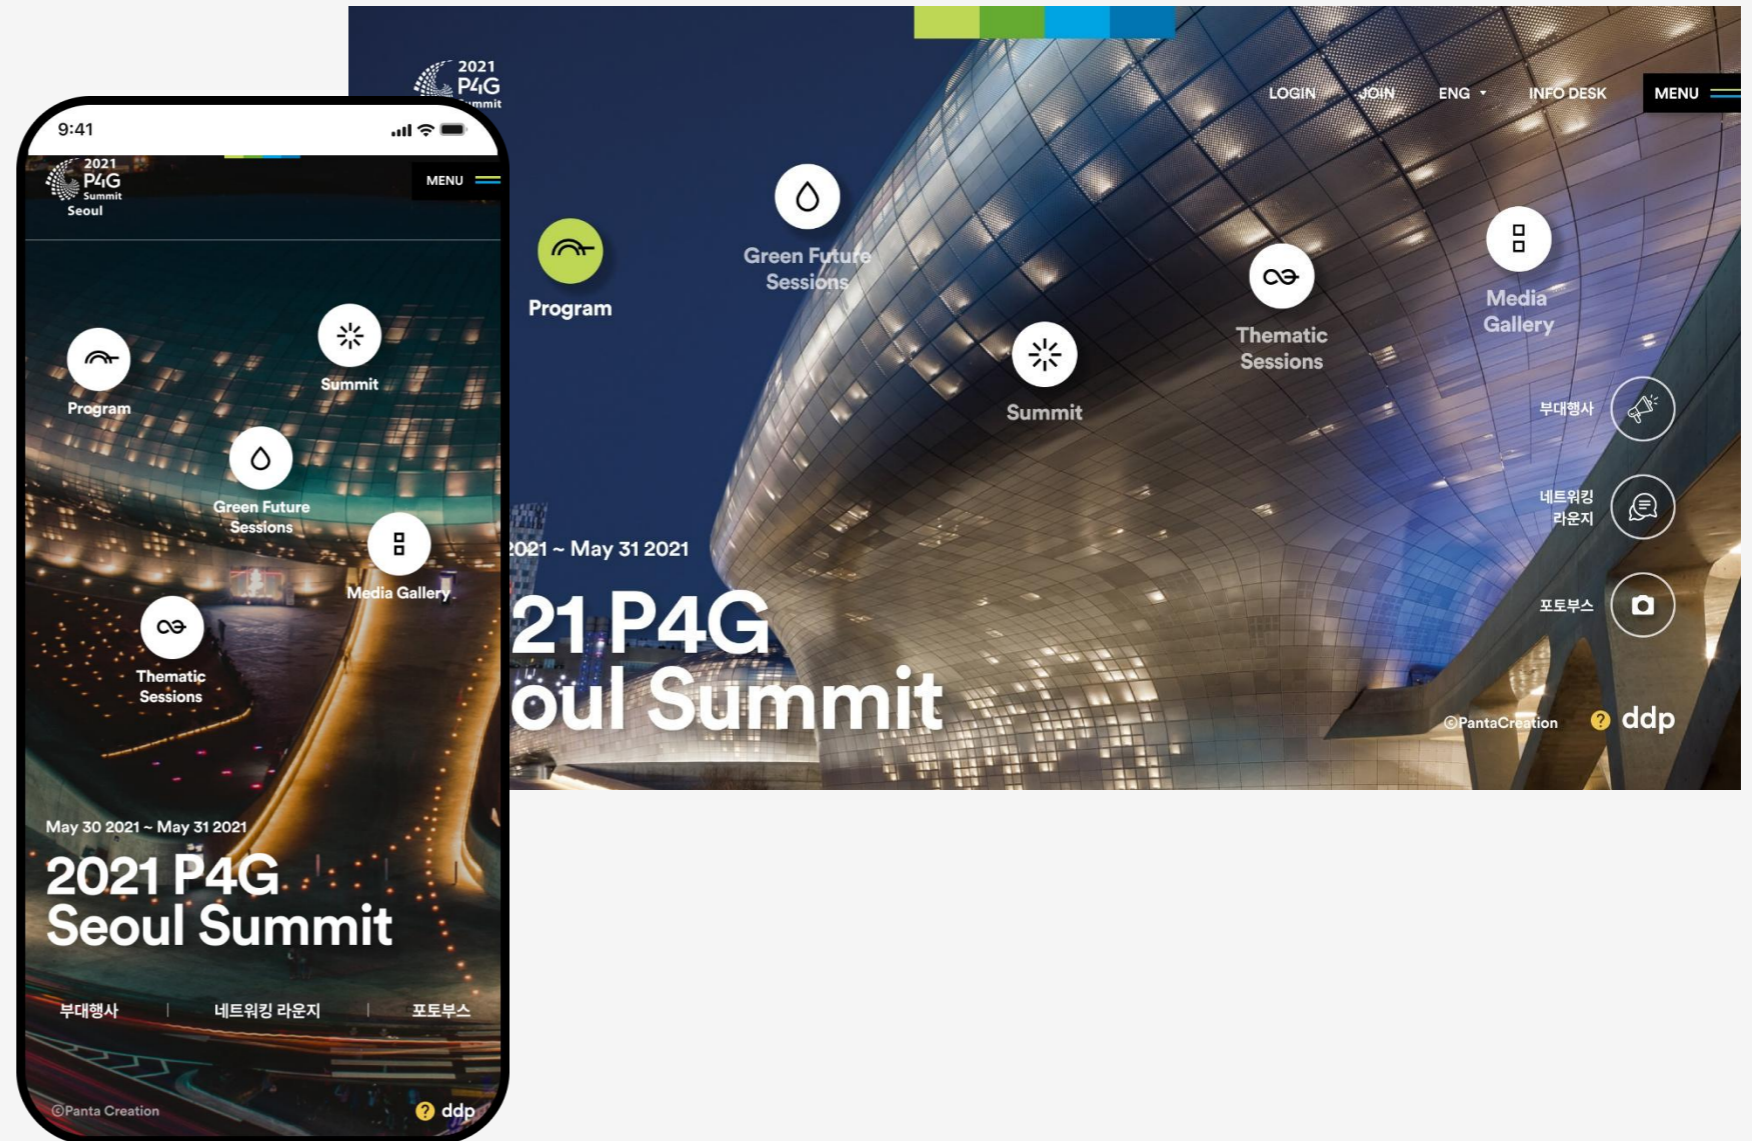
2021 P4G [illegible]mmit

LOGIN JOIN ENG INFO DESK MENU

Program

Green Future Sessions

Summit

Thematic Sessions

Media Gallery

부대행사

네트워킹 라운지

포토부스

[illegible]021 ~ May 31 2021

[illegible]21 P4G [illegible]oul Summit

©PantaCreation ddp

9:41

2021 P4G Summit Seoul

MENU

Program

Summit

Green Future Sessions

Media Gallery

Thematic Sessions

May 30 2021 ~ May 31 2021

2021 P4G Seoul Summit

부대행사 | 네트워킹 라운지 | 포토부스

©Panta Creation ddp